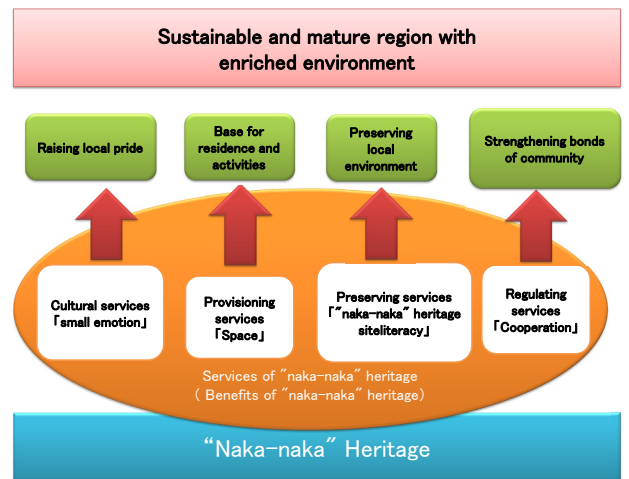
Sustainable and mature region with enriched environment

Raising local pride

Base for residence and activities

Preserving local environment

Strengthening bonds of community

Cultural services 「small emotion」

Provisioning services 「Space」

Preserving services 「"naka-naka" heritage siteliteracy」

Regulating services 「Cooperation」

Services of "naka-naka" heritage
( Benefits of "naka-naka" heritage)

"Naka-naka" Heritage